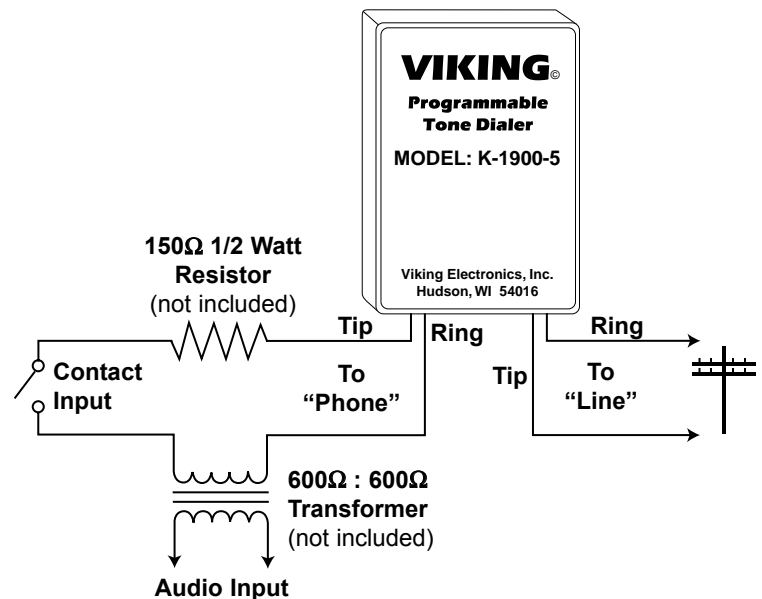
VIKING©
Programmable Tone Dialer
MODEL: K-1900-5

Viking Electronics, Inc.
Hudson, WI 54016

150Ω 1/2 Watt Resistor
(not included)

Tip

Ring

Ring

Contact Input

To "Phone"

Tip

To "Line"

600Ω : 600Ω Transformer
(not included)

Audio Input